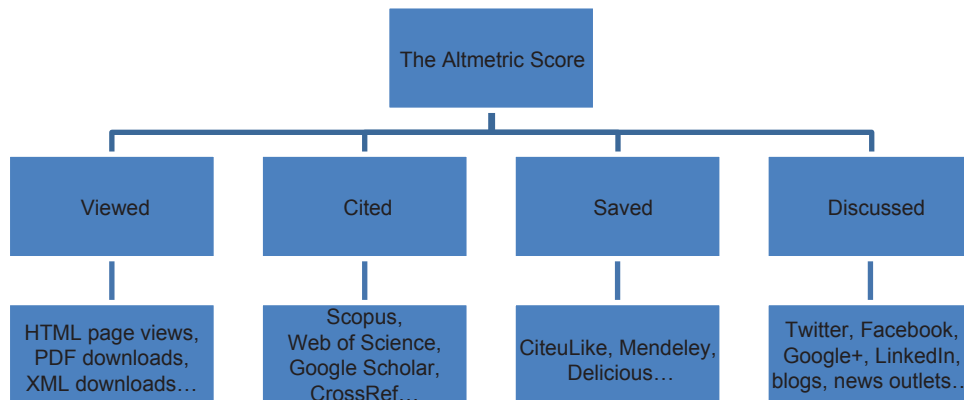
The Altmetric Score

Viewed

Cited

Saved

Discussed

HTML page views, PDF downloads, XML downloads…

Scopus, Web of Science, Google Scholar, CrossRef…

CiteuLike, Mendeley, Delicious…

Twitter, Facebook, Google+, LinkedIn, blogs, news outlets…